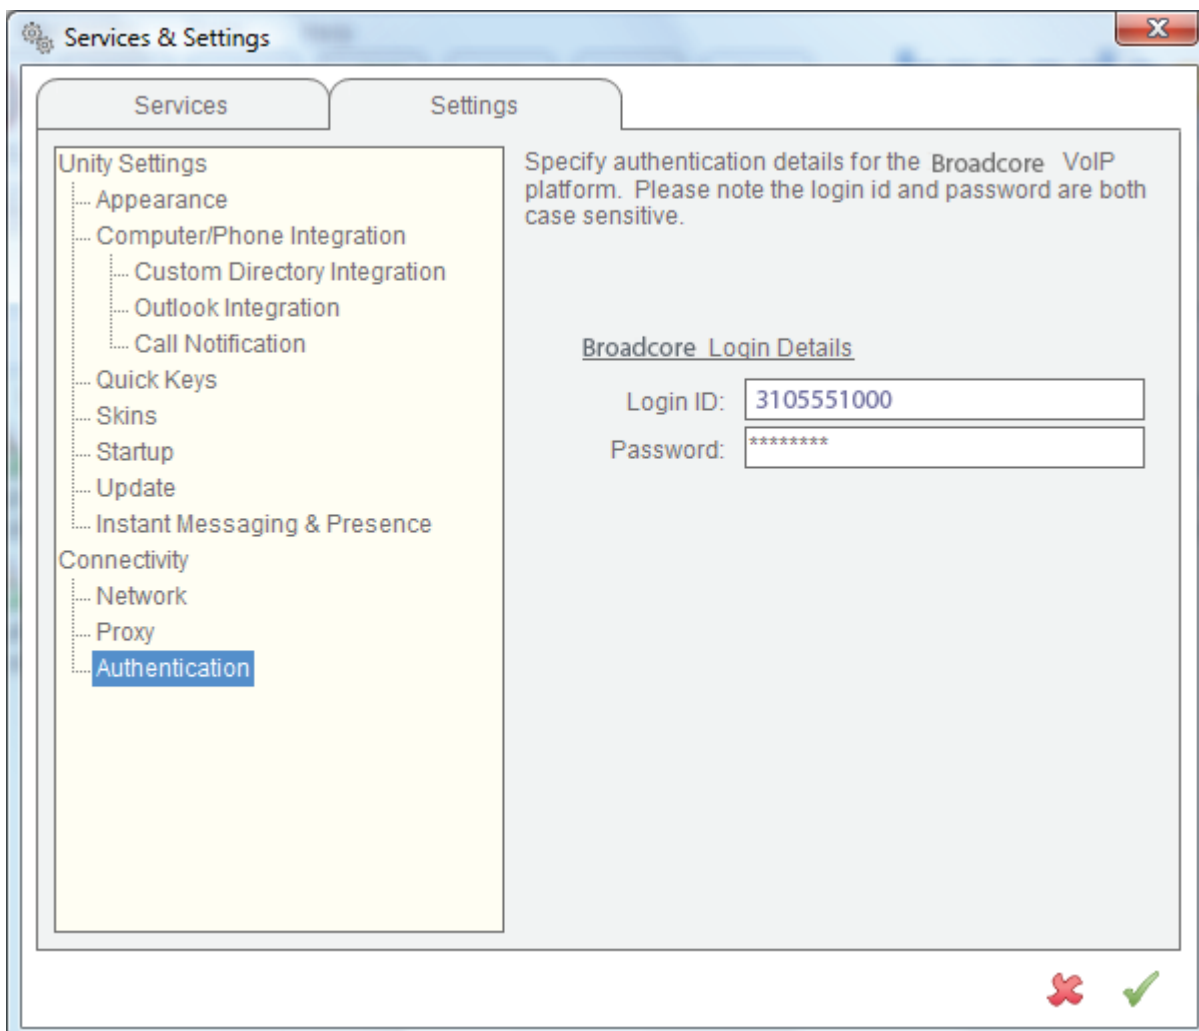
Services & Settings

Services

Settings

Unity Settings
Appearance
Computer/Phone Integration
Custom Directory Integration
Outlook Integration
Call Notification
Quick Keys
Skins
Startup
Update
Instant Messaging & Presence
Connectivity
Network
Proxy
Authentication

Specify authentication details for the Broadcore VoIP platform. Please note the login id and password are both case sensitive.

Broadcore Login Details

Login ID: 3105551000

Password: ********